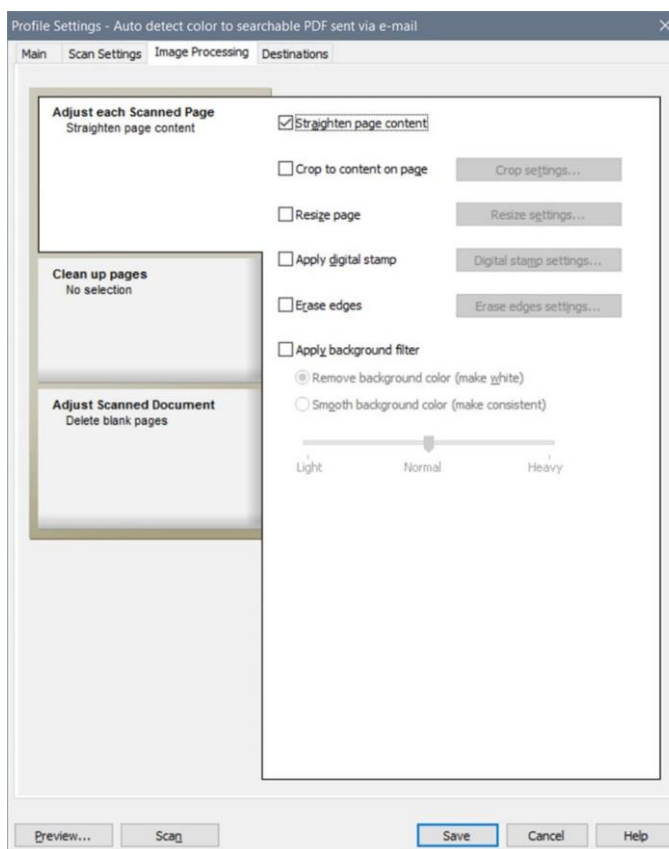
Profile Settings - Auto detect color to searchable PDF sent via e-mail

Main | Scan Settings | Image Processing | Destinations

Adjust each Scanned Page
Straighten page content

Clean up pages
No selection

Adjust Scanned Document
Delete blank pages

Straighten page content

Crop to content on page | Crop settings...

Resize page | Resize settings...

Apply digital stamp | Digital stamp settings...

Erase edges | Erase edges settings...

Apply background filter

Remove background color (make white)

Smooth background color (make consistent)

Light | Normal | Heavy

Preview... | Scan | Save | Cancel | Help